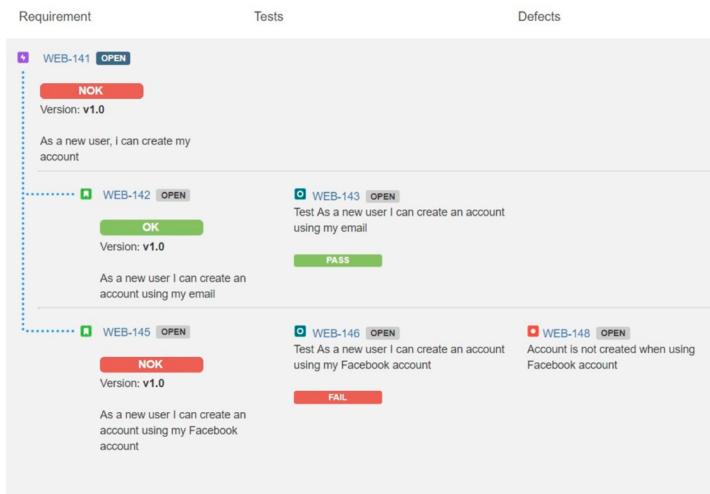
| Requirement | Tests | Defects |
|---|---|---|
| WEB-141 OPEN<br>NOK<br>Version: **v1.0**<br>As a new user, i can create my account | | |
| WEB-142 OPEN<br>OK<br>Version: **v1.0**<br>As a new user I can create an account using my email | WEB-143 OPEN<br>Test As a new user I can create an account using my email<br>PASS | |
| WEB-145 OPEN<br>NOK<br>Version: **v1.0**<br>As a new user I can create an account using my Facebook account | WEB-146 OPEN<br>Test As a new user I can create an account using my Facebook account<br>FAIL | WEB-148 OPEN<br>Account is not created when using Facebook account |